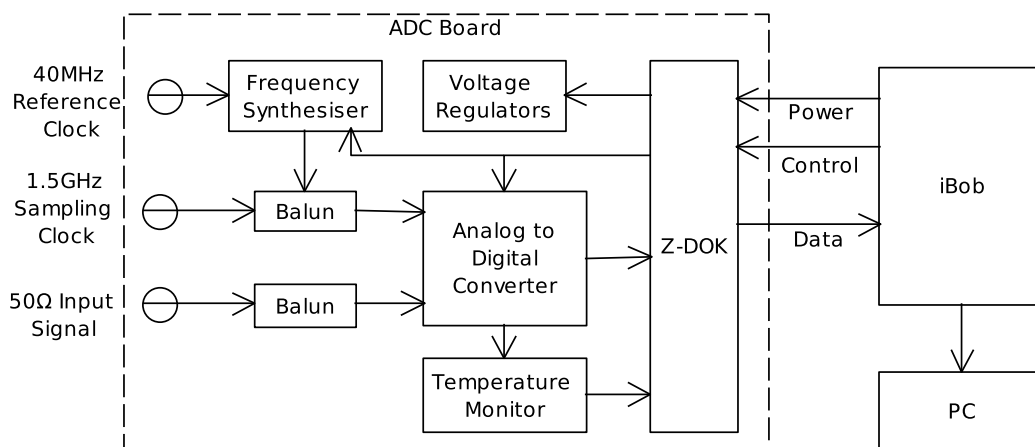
ADC Board

40MHz Reference Clock

Frequency Synthesiser

Voltage Regulators

Power

Control

iBob

1.5GHz Sampling Clock

Balun

Analog to Digital Converter

Z-DOK

Data

50Ω Input Signal

Balun

Temperature Monitor

PC